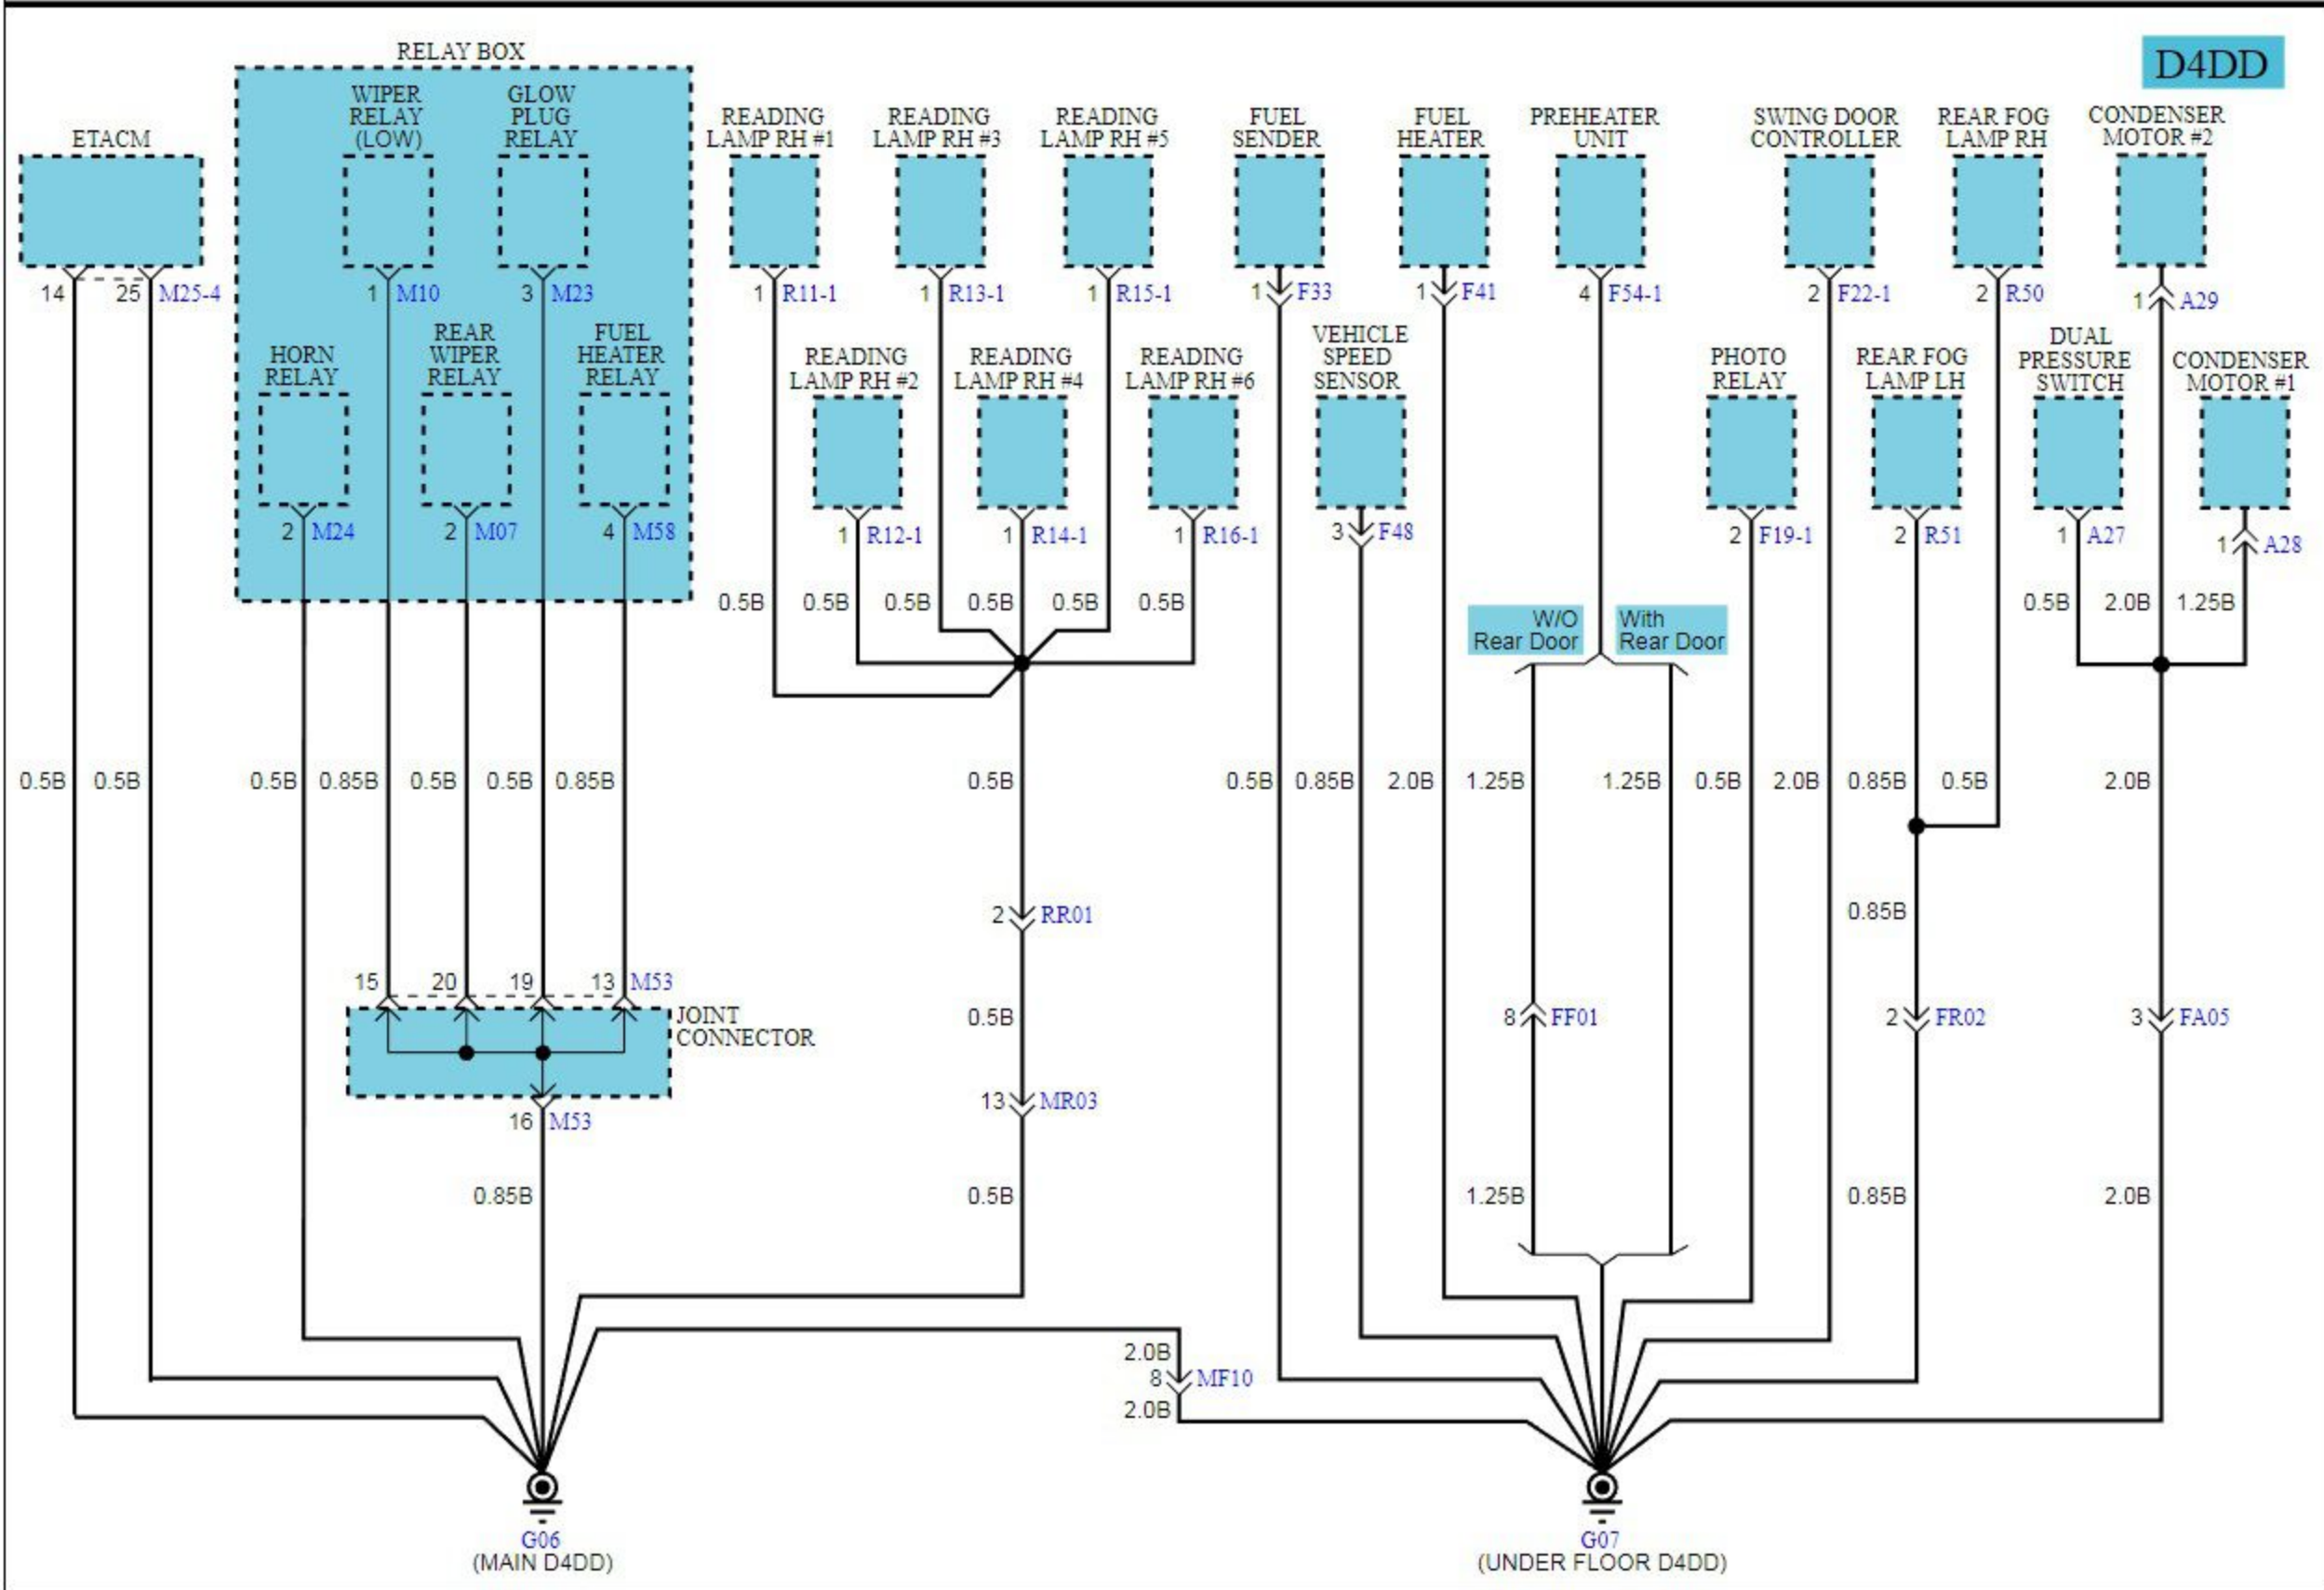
D4DD

RELAY BOX

ETACM

WIPER RELAY (LOW)

GLOW PLUG RELAY

READING LAMP RH #1

READING LAMP RH #3

READING LAMP RH #5

FUEL SENDER

FUEL HEATER

PREHEATER UNIT

SWING DOOR CONTROLLER

REAR FOG LAMP RH

CONDENSER MOTOR #2

14 25 M25-4

1 M10

3 M23

1 R11-1

1 R13-1

1 R15-1

1 F33

1 F41

4 F54-1

2 F22-1

2 R50

1 A29

HORN RELAY

REAR WIPER RELAY

FUEL HEATER RELAY

READING LAMP RH #2

READING LAMP RH #4

READING LAMP RH #6

VEHICLE SPEED SENSOR

PHOTO RELAY

REAR FOG LAMP LH

DUAL PRESSURE SWITCH

CONDENSER MOTOR #1

2 M24

2 M07

4 M58

1 R12-1

1 R14-1

1 R16-1

3 F48

2 F19-1

2 R51

1 A27

1 A28

0.5B 0.5B 0.5B 0.5B 0.5B 0.5B

W/O Rear Door

With Rear Door

0.5B 2.0B 1.25B

0.5B 0.5B 0.5B 0.85B 0.5B 0.5B 0.85B 0.5B 0.5B 0.85B 2.0B 1.25B 1.25B 0.5B 2.0B 0.85B 0.5B 2.0B

2 RR01

0.85B

15 20 19 13 M53

JOINT CONNECTOR

0.5B

8 FF01

2 FR02

3 FA05

13 MR03

16 M53

0.85B

0.5B

1.25B

0.85B

2.0B

2.0B
8 MF10
2.0B

G06
(MAIN D4DD)

G07
(UNDER FLOOR D4DD)